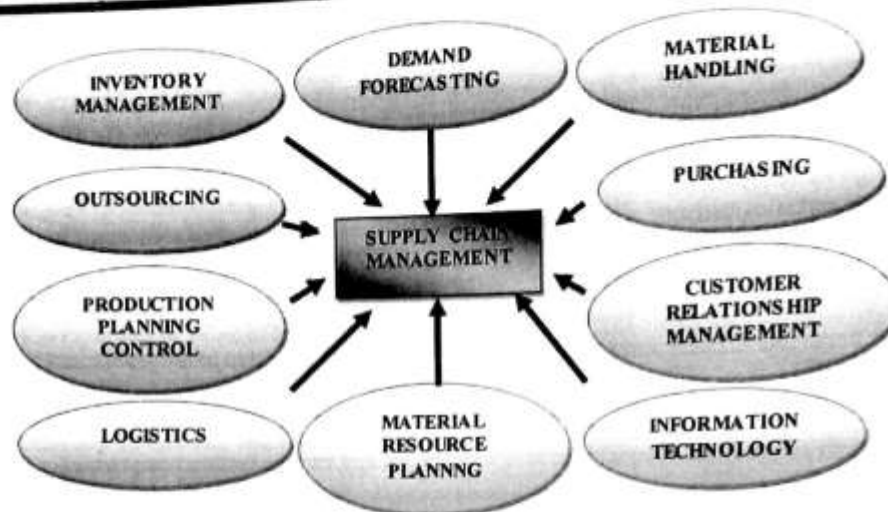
INVENTORY MANAGEMENT

DEMAND FORECASTING

MATERIAL HANDLING

OUTSOURCING

PURCHASING

SUPPLY CHAIN MANAGEMENT

PRODUCTION PLANNING CONTROL

CUSTOMER RELATIONSHIP MANAGEMENT

LOGISTICS

MATERIAL RESOURCE PLANNNG

INFORMATION TECHNOLOGY